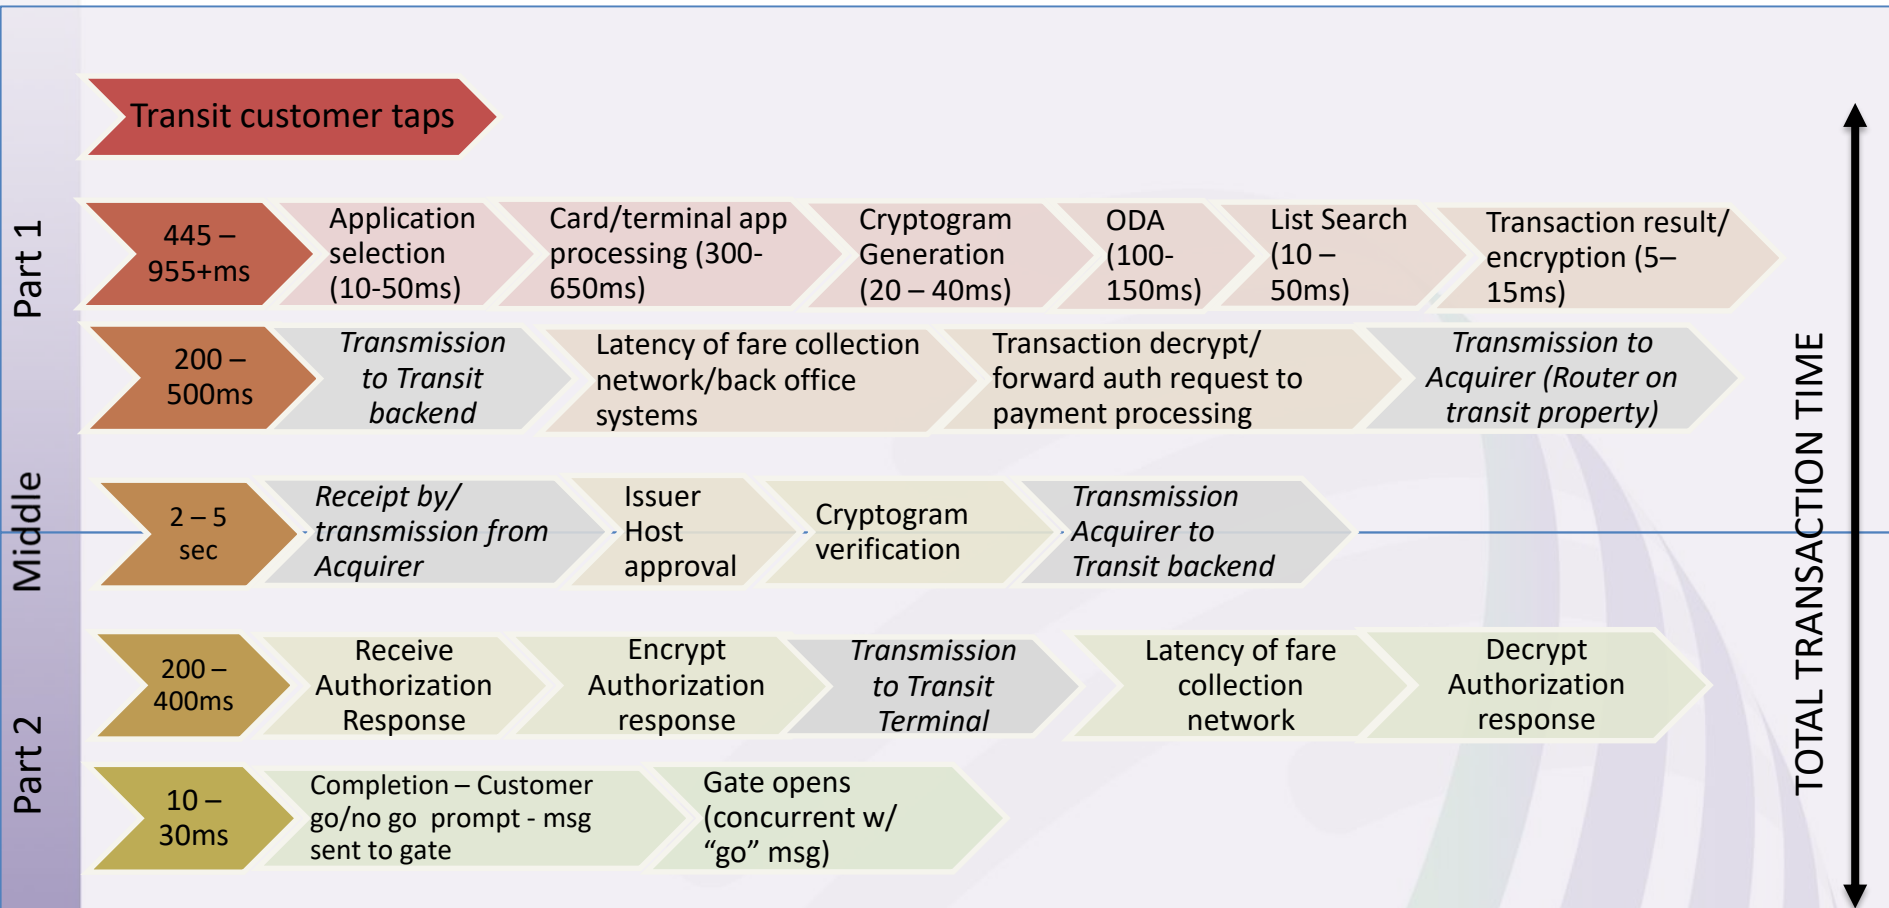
Part 1

Middle

Part 2

Transit customer taps

445 – 955+ms

Application selection (10-50ms)

Card/terminal app processing (300-650ms)

Cryptogram Generation (20 – 40ms)

ODA (100-150ms)

List Search (10 – 50ms)

Transaction result/ encryption (5–15ms)

200 – 500ms

*Transmission to Transit backend*

Latency of fare collection network/back office systems

Transaction decrypt/ forward auth request to payment processing

*Transmission to Acquirer (Router on transit property)*

2 – 5 sec

*Receipt by/ transmission from Acquirer*

Issuer Host approval

Cryptogram verification

*Transmission Acquirer to Transit backend*

200 – 400ms

Receive Authorization Response

Encrypt Authorization response

*Transmission to Transit Terminal*

Latency of fare collection network

Decrypt Authorization response

10 – 30ms

Completion – Customer go/no go prompt - msg sent to gate

Gate opens (concurrent w/ “go” msg)

TOTAL TRANSACTION TIME